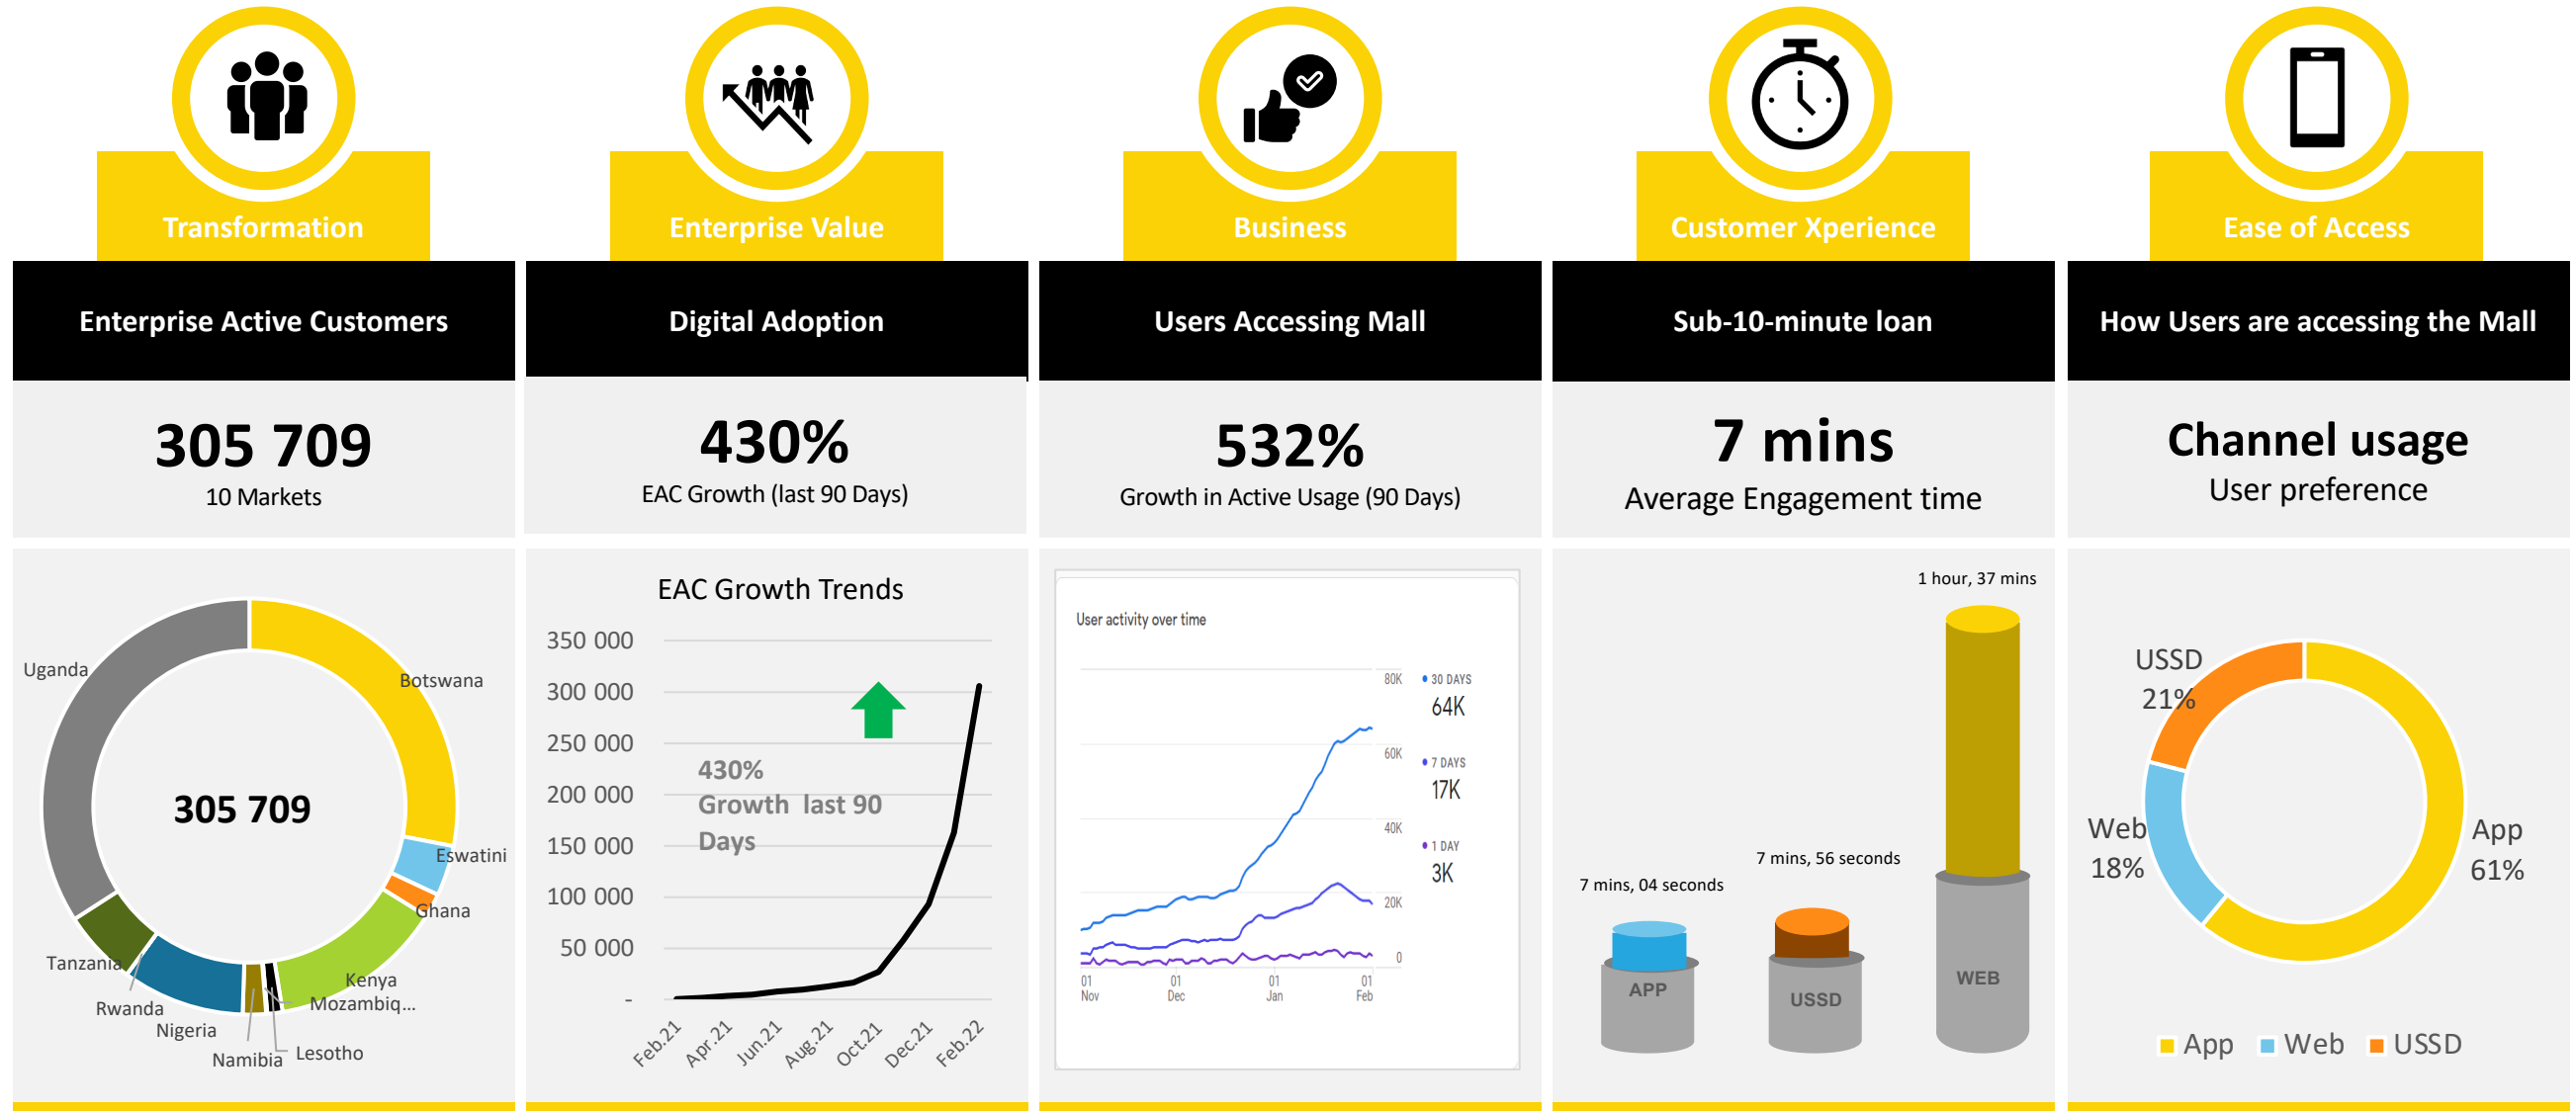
Transformation

Enterprise Active Customers

305 709
10 Markets

Uganda
Botswana
305 709
Eswatini
Ghana
Tanzania
Kenya
Mozambiq...
Rwanda
Nigeria
Namibia
Lesotho

Enterprise Value

Digital Adoption

430%
EAC Growth (last 90 Days)

EAC Growth Trends

350 000
300 000
250 000
200 000
150 000
100 000
50 000
-

430%
Growth last 90 Days

Feb.21 Apr.21 Jun.21 Aug.21 Oct.21 Dec.21 Feb.22

Business

Users Accessing Mall

532%
Growth in Active Usage (90 Days)

User activity over time

80K
60K
40K
20K
0

01 Nov 01 Dec 01 Jan 01 Feb

30 DAYS
64K
7 DAYS
17K
1 DAY
3K

Customer Xperience

Sub-10-minute loan

7 mins
Average Engagement time

1 hour, 37 mins
7 mins, 56 seconds
7 mins, 04 seconds
APP
USSD
WEB

Ease of Access

How Users are accessing the Mall

Channel usage
User preference

USSD 21%
Web 18%
App 61%

App Web USSD